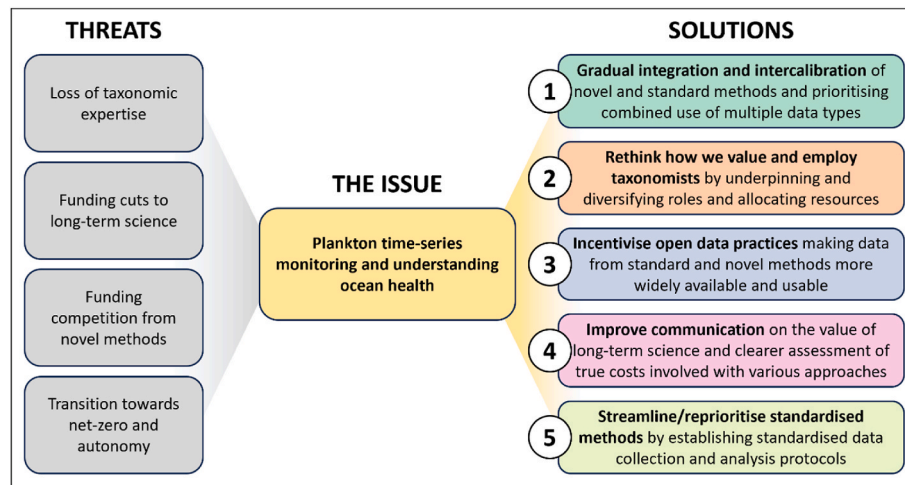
THREATS

Loss of taxonomic expertise

Funding cuts to long-term science

Funding competition from novel methods

Transition towards net-zero and autonomy

THE ISSUE

Plankton time-series monitoring and understanding ocean health

SOLUTIONS

1 Gradual integration and intercalibration of novel and standard methods and prioritising combined use of multiple data types

2 Rethink how we value and employ taxonomists by underpinning and diversifying roles and allocating resources

3 Incentivise open data practices making data from standard and novel methods more widely available and usable

4 Improve communication on the value of long-term science and clearer assessment of true costs involved with various approaches

5 Streamline/reprioritise standardised methods by establishing standardised data collection and analysis protocols